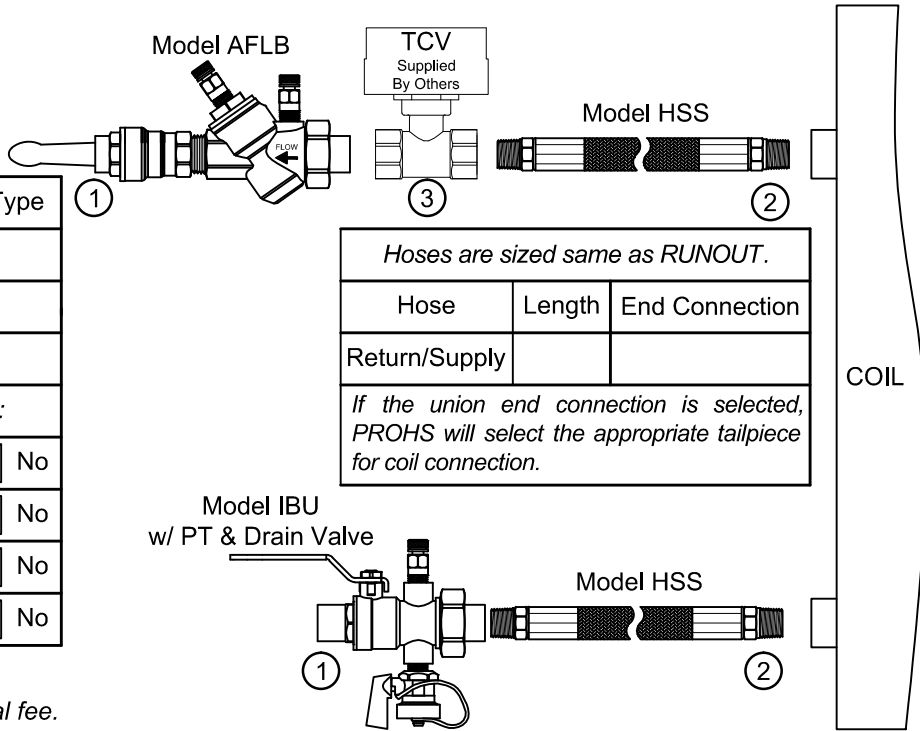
Model AFLB

TCV
Supplied
By Others

Model HSS

FLOW

Type

1

3

2

| Hoses are sized same as RUNOUT. | | |
|---|---|---|
| Hose | Length | End Connection |
| Return/Supply | | |
| If the union end connection is selected, PROHS will select the appropriate tailpiece for coil connection. | | |

COIL

:

No

No

No

No

Model IBU
w/ PT & Drain Valve

Model HSS

1

2

al fee.